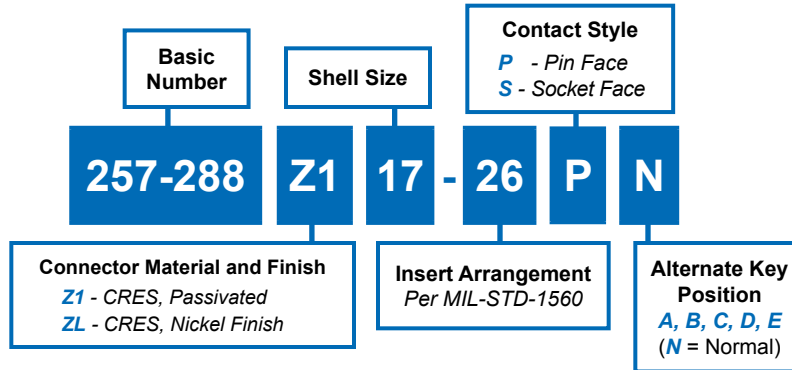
Basic Number

Shell Size

Contact Style
P - Pin Face
S - Socket Face

257-288 Z1 17 - 26 P N

Connector Material and Finish
Z1 - CRES, Passivated
ZL - CRES, Nickel Finish

Insert Arrangement
Per MIL-STD-1560

Alternate Key Position
A, B, C, D, E
(N = Normal)